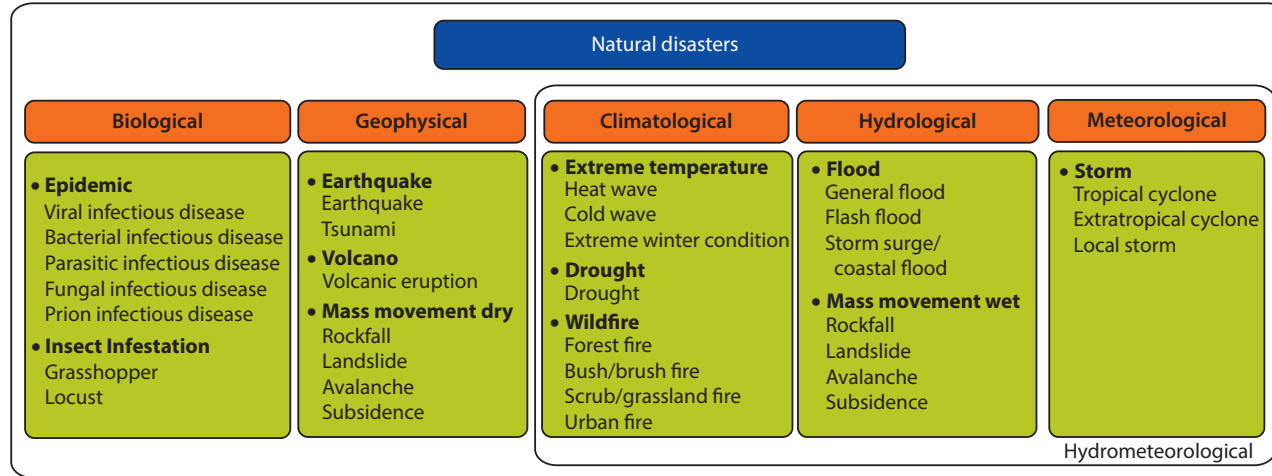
Natural disasters

Biological

• Epidemic
Viral infectious disease
Bacterial infectious disease
Parasitic infectious disease
Fungal infectious disease
Prion infectious disease
• Insect Infestation
Grasshopper
Locust

Geophysical

• Earthquake
Earthquake
Tsunami
• Volcano
Volcanic eruption
• Mass movement dry
Rockfall
Landslide
Avalanche
Subsidence

Climatological

• Extreme temperature
Heat wave
Cold wave
Extreme winter condition
• Drought
Drought
• Wildfire
Forest fire
Bush/brush fire
Scrub/grassland fire
Urban fire

Hydrological

• Flood
General flood
Flash flood
Storm surge/ coastal flood
• Mass movement wet
Rockfall
Landslide
Avalanche
Subsidence

Meteorological

• Storm
Tropical cyclone
Extratropical cyclone
Local storm

Hydrometeorological